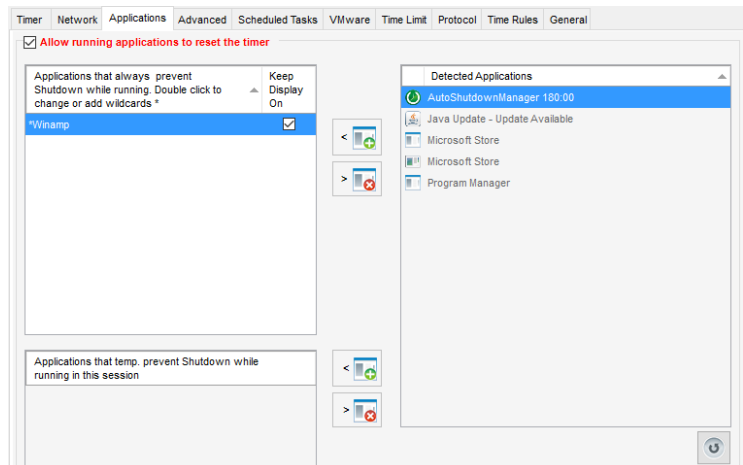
Timer | Network | Applications | Advanced | Scheduled Tasks | VMware | Time Limit | Protocol | Time Rules | General

Allow running applications to reset the timer

| Applications that always prevent Shutdown while running. Double click to change or add wildcards * | Keep Display On |
|---|---|
| *Winamp | ☑ |

<

>

Detected Applications

AutoShutdownManager 180:00
Java Update - Update Available
Microsoft Store
Microsoft Store
Program Manager

Applications that temp. prevent Shutdown while running in this session

<

>